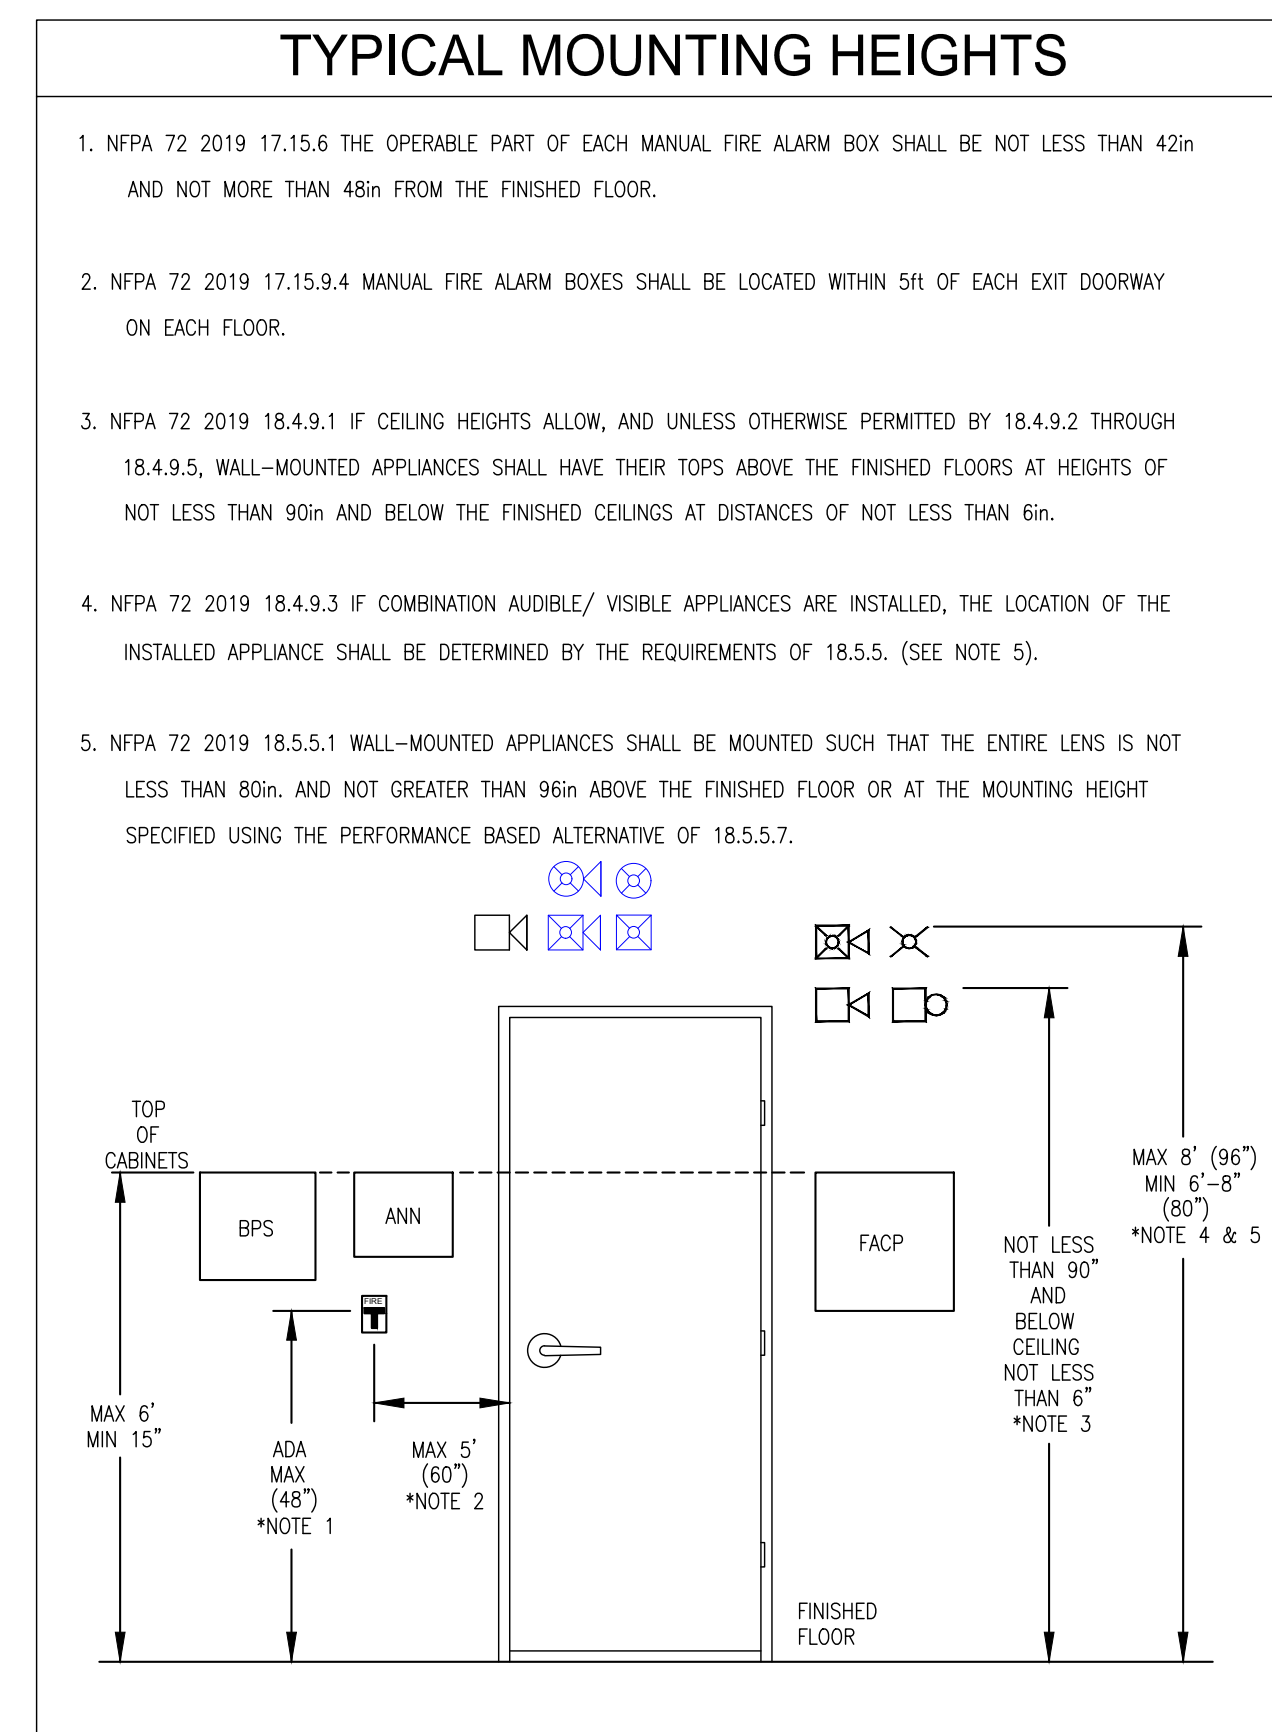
TYPICAL MOUNTING HEIGHTS

1. NFPA 72 2019 17.15.6 THE OPERABLE PART OF EACH MANUAL FIRE ALARM BOX SHALL BE NOT LESS THAN 42in AND NOT MORE THAN 48in FROM THE FINISHED FLOOR.

2. NFPA 72 2019 17.15.9.4 MANUAL FIRE ALARM BOXES SHALL BE LOCATED WITHIN 5ft OF EACH EXIT DOORWAY ON EACH FLOOR.

3. NFPA 72 2019 18.4.9.1 IF CEILING HEIGHTS ALLOW, AND UNLESS OTHERWISE PERMITTED BY 18.4.9.2 THROUGH 18.4.9.5, WALL–MOUNTED APPLIANCES SHALL HAVE THEIR TOPS ABOVE THE FINISHED FLOORS AT HEIGHTS OF NOT LESS THAN 90in AND BELOW THE FINISHED CEILINGS AT DISTANCES OF NOT LESS THAN 6in.

4. NFPA 72 2019 18.4.9.3 IF COMBINATION AUDIBLE/ VISIBLE APPLIANCES ARE INSTALLED, THE LOCATION OF THE INSTALLED APPLIANCE SHALL BE DETERMINED BY THE REQUIREMENTS OF 18.5.5. (SEE NOTE 5).

5. NFPA 72 2019 18.5.5.1 WALL–MOUNTED APPLIANCES SHALL BE MOUNTED SUCH THAT THE ENTIRE LENS IS NOT LESS THAN 80in. AND NOT GREATER THAN 96in ABOVE THE FINISHED FLOOR OR AT THE MOUNTING HEIGHT SPECIFIED USING THE PERFORMANCE BASED ALTERNATIVE OF 18.5.5.7.

TOP OF CABINETS

BPS

ANN

FACP

FIRE

MAX 6'
MIN 15"

ADA MAX (48") *NOTE 1

MAX 5' (60") *NOTE 2

FINISHED FLOOR

NOT LESS THAN 90" AND BELOW CEILING NOT LESS THAN 6" *NOTE 3

MAX 8' (96")
MIN 6'–8" (80")
*NOTE 4 & 5